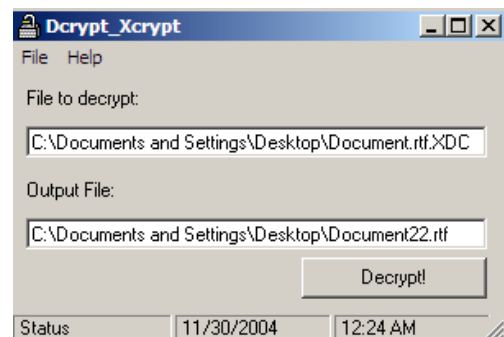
Dcrypt_Xcrypt

File Help

File to decrypt:

C:\Documents and Settings\Desktop\Document.rtf.XDC

Output File:

C:\Documents and Settings\Desktop\Document22.rtf

Decrypt!

Status | 11/30/2004 | 12:24 AM